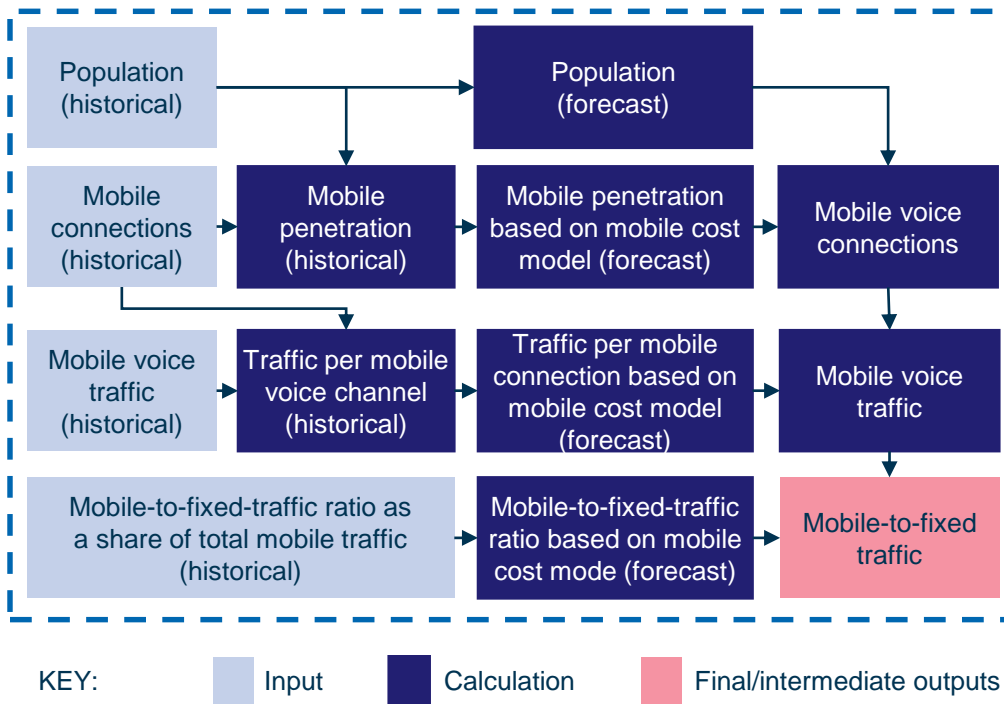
Population (historical)

Population (forecast)

Mobile connections (historical)

Mobile penetration (historical)

Mobile penetration based on mobile cost model (forecast)

Mobile voice connections

Mobile voice traffic (historical)

Traffic per mobile voice channel (historical)

Traffic per mobile connection based on mobile cost model (forecast)

Mobile voice traffic

Mobile-to-fixed-traffic ratio as a share of total mobile traffic (historical)

Mobile-to-fixed-traffic ratio based on mobile cost mode (forecast)

Mobile-to-fixed traffic

KEY: Input Calculation Final/intermediate outputs